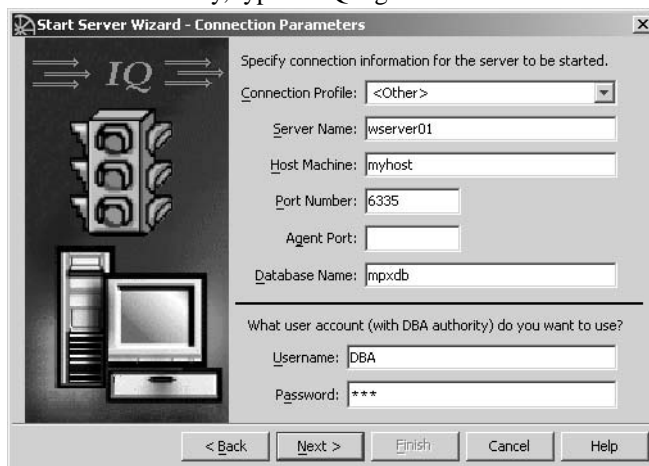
Start Server Wizard - Connection Parameters

IQ

Specify connection information for the server to be started.

Connection Profile: <Other>

Server Name: wserver01

Host Machine: myhost

Port Number: 6335

Agent Port:

Database Name: mpxdb

What user account (with DBA authority) do you want to use?

Username: DBA

Password: ***

< Back

Next >

Finish

Cancel

Help